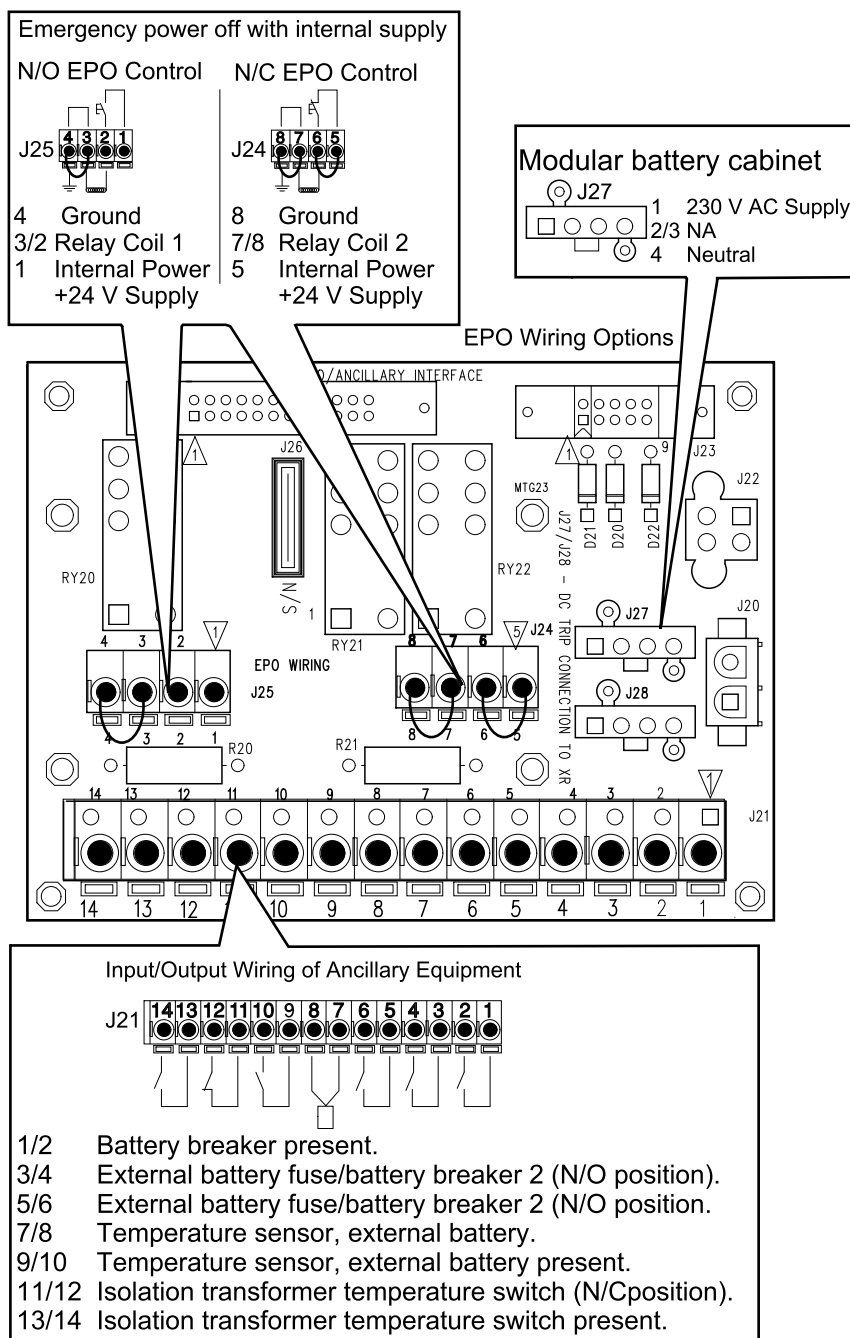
Emergency power off with internal supply

N/O EPO Control

J25 4 3 2 1

4 Ground
3/2 Relay Coil 1
1 Internal Power +24 V Supply

N/C EPO Control

J24 8 7 6 5

8 Ground
7/8 Relay Coil 2
5 Internal Power +24 V Supply

Modular battery cabinet

J27

1 230 V AC Supply
2/3 NA
4 Neutral

EPO Wiring Options

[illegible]/ANCILLARY INTERFACE

1

1

9

J23

J22

MTG23

J26

D21 D20 D22

RY20

S/N

1

RY21

RY22

J27/J28 - DC TRIP CONNECTION TO XR

J27

J20

J28

4 3 2 1

EPO WIRING

J25

4 3 2 1

8 7 6 5

J24

8 7 6 5

R20

R21

14 13 12 11 10 9 8 7 6 5 4 3 2

1

J21

14 13 12 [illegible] 10 9 8 7 6 5 4 3 2 1

Input/Output Wiring of Ancillary Equipment

J21 14 13 12 11 10 9 8 7 6 5 4 3 2 1

1/2 Battery breaker present.
3/4 External battery fuse/battery breaker 2 (N/O position).
5/6 External battery fuse/battery breaker 2 (N/O position.
7/8 Temperature sensor, external battery.
9/10 Temperature sensor, external battery present.
11/12 Isolation transformer temperature switch (N/Cposition).
13/14 Isolation transformer temperature switch present.